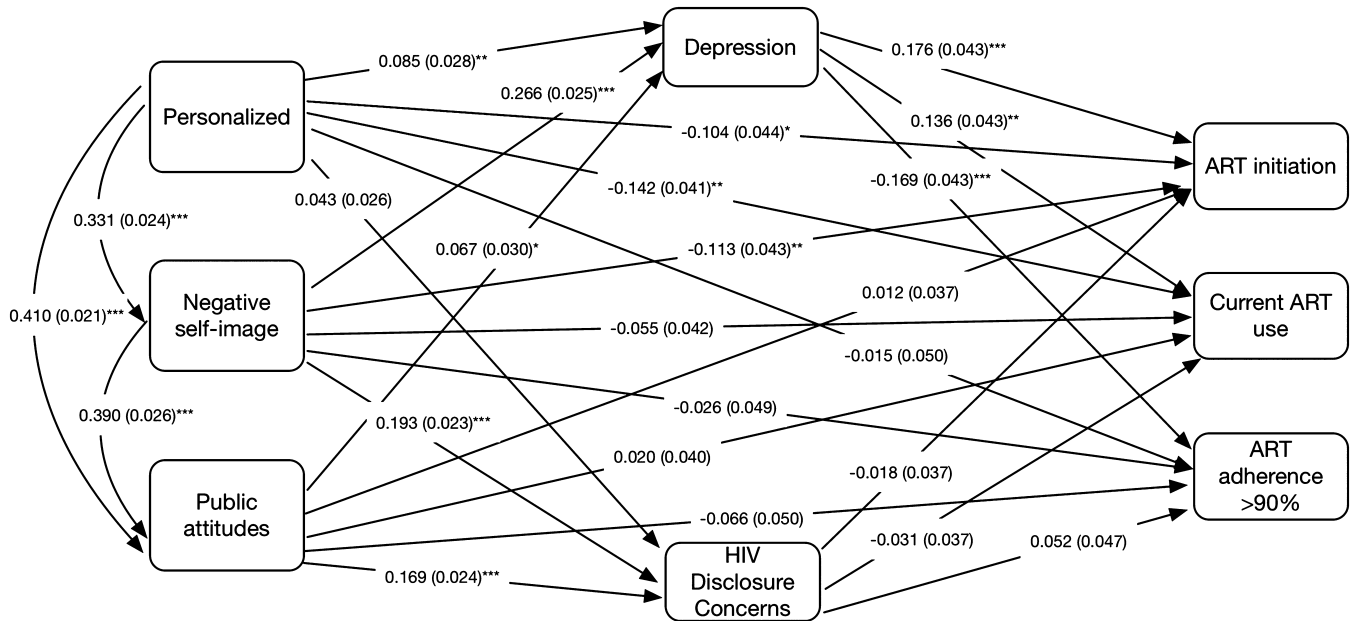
Depression

Personalized

Negative self-image

Public attitudes

HIV Disclosure Concerns

ART initiation

Current ART use

ART adherence >90%

0.085 (0.028)**

0.266 (0.025)***

0.176 (0.043)***

0.136 (0.043)**

-0.104 (0.044)*

-0.169 (0.043)***

-0.142 (0.041)**

0.043 (0.026)

0.331 (0.024)***

0.067 (0.030)*

-0.113 (0.043)**

0.012 (0.037)

0.410 (0.021)***

-0.055 (0.042)

-0.015 (0.050)

0.390 (0.026)***

0.193 (0.023)***

-0.026 (0.049)

0.020 (0.040)

-0.018 (0.037)

-0.066 (0.050)

-0.031 (0.037)

0.052 (0.047)

0.169 (0.024)***